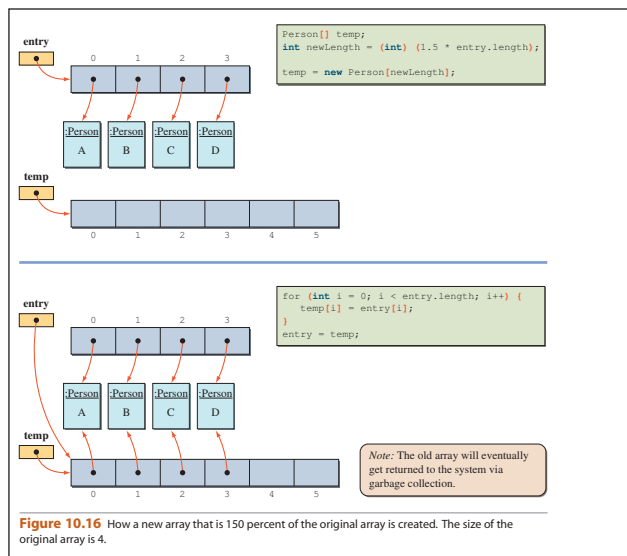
entry

0 1 2 3

:Person A
:Person B
:Person C
:Person D

temp

0 1 2 3 4 5

```
Person[] temp;
int newLength = (int) (1.5 * entry.length);

temp = new Person[newLength];
```

entry

0 1 2 3

:Person A
:Person B
:Person C
:Person D

temp

0 1 2 3 4 5

```
for (int i = 0; i < entry.length; i++) {
   temp[i] = entry[i];
}
entry = temp;
```

*Note:* The old array will eventually get returned to the system via garbage collection.

**Figure 10.16** How a new array that is 150 percent of the original array is created. The size of the original array is 4.